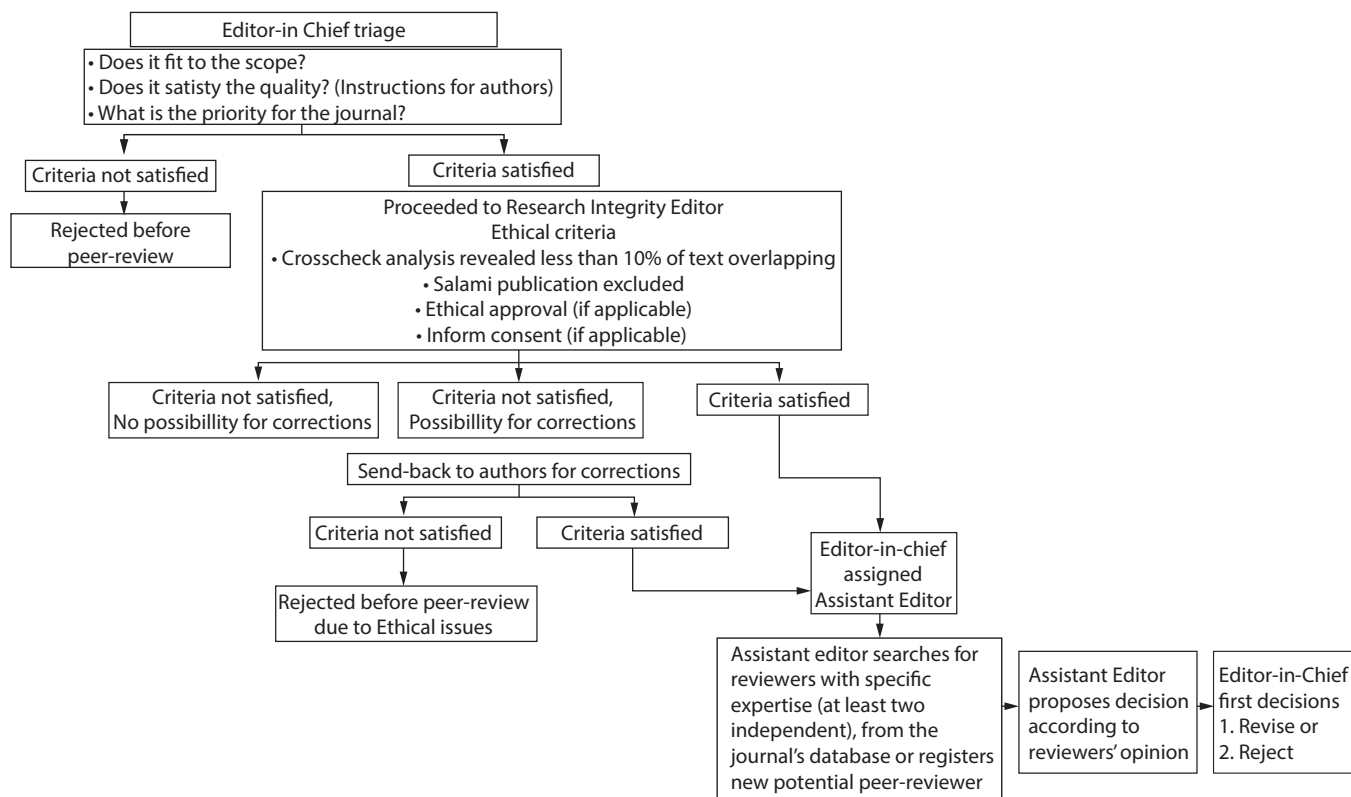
Editor-in Chief triage

• Does it fit to the scope?
• Does it satisty the quality? (Instructions for authors)
• What is the priority for the journal?

Criteria not satisfied

Rejected before peer-review

Criteria satisfied

Proceeded to Research Integrity Editor
Ethical criteria
• Crosscheck analysis revealed less than 10% of text overlapping
• Salami publication excluded
• Ethical approval (if applicable)
• Inform consent (if applicable)

Criteria not satisfied, No possibillity for corrections

Criteria not satisfied, Possibillity for corrections

Criteria satisfied

Send-back to authors for corrections

Criteria not satisfied

Criteria satisfied

Rejected before peer-review due to Ethical issues

Editor-in-chief assigned Assistant Editor

Assistant editor searches for reviewers with specific expertise (at least two independent), from the journal's database or registers new potential peer-reviewer

Assistant Editor proposes decision according to reviewers' opinion

Editor-in-Chief first decisions
1. Revise or
2. Reject